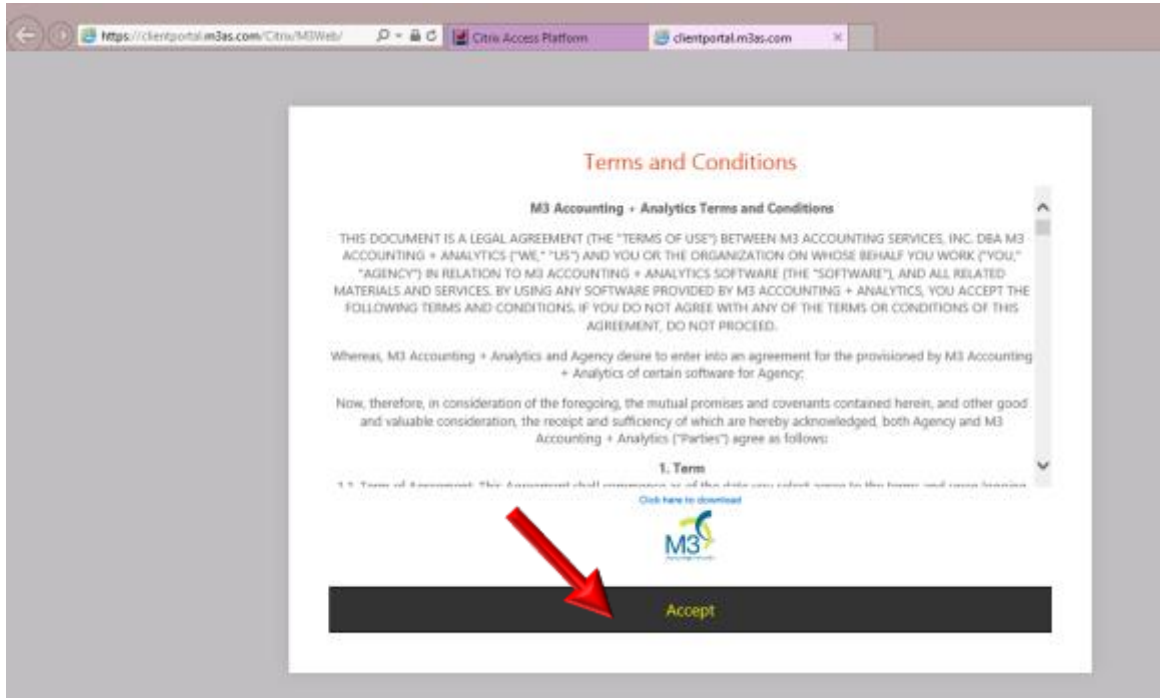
https://clientportal.m3as.com/Citrix/M3Web/

Citrix Access Platform

clientportal.m3as.com

Terms and Conditions

M3 Accounting + Analytics Terms and Conditions

THIS DOCUMENT IS A LEGAL AGREEMENT (THE "TERMS OF USE") BETWEEN M3 ACCOUNTING SERVICES, INC. DBA M3 ACCOUNTING + ANALYTICS ("WE," "US") AND YOU OR THE ORGANIZATION ON WHOSE BEHALF YOU WORK ("YOU," "AGENCY") IN RELATION TO M3 ACCOUNTING + ANALYTICS SOFTWARE (THE "SOFTWARE"), AND ALL RELATED MATERIALS AND SERVICES. BY USING ANY SOFTWARE PROVIDED BY M3 ACCOUNTING + ANALYTICS, YOU ACCEPT THE FOLLOWING TERMS AND CONDITIONS. IF YOU DO NOT AGREE WITH ANY OF THE TERMS OR CONDITIONS OF THIS AGREEMENT, DO NOT PROCEED.

Whereas, M3 Accounting + Analytics and Agency desire to enter into an agreement for the provisioned by M3 Accounting + Analytics of certain software for Agency;

Now, therefore, in consideration of the foregoing, the mutual promises and covenants contained herein, and other good and valuable consideration, the receipt and sufficiency of which are hereby acknowledged, both Agency and M3 Accounting + Analytics ("Parties") agree as follows:

1. Term

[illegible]

Click here to download

M3

Accept